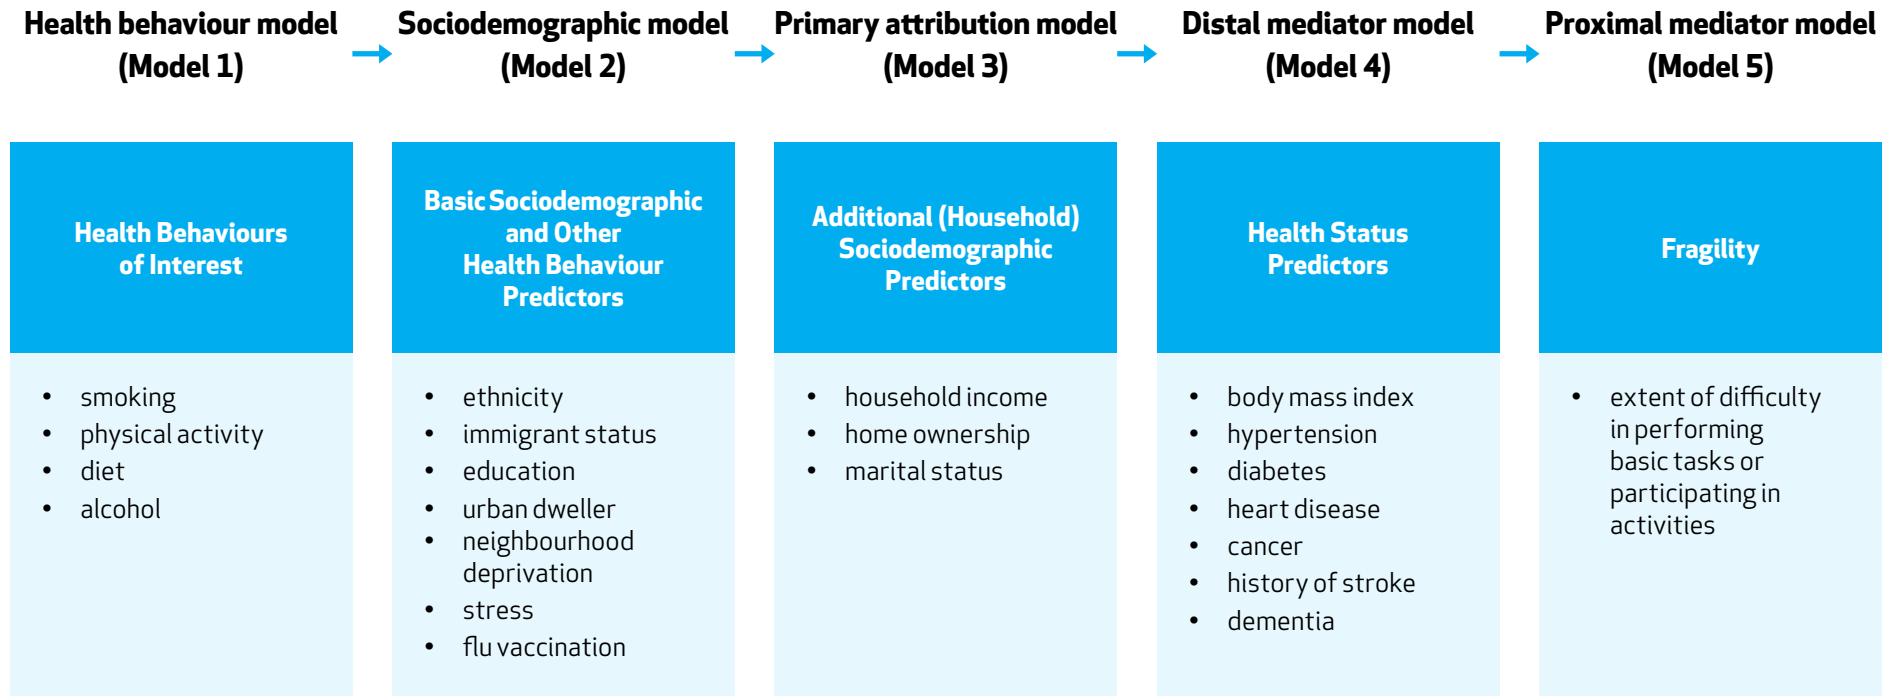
Health behaviour model (Model 1)

Health Behaviours of Interest

- smoking
- physical activity
- diet
- alcohol

Sociodemographic model (Model 2)

Basic Sociodemographic and Other Health Behaviour Predictors

- ethnicity
- immigrant status
- education
- urban dweller
- neighbourhood deprivation
- stress
- flu vaccination

Primary attribution model (Model 3)

Additional (Household) Sociodemographic Predictors

- household income
- home ownership
- marital status

Distal mediator model (Model 4)

Health Status Predictors

- body mass index
- hypertension
- diabetes
- heart disease
- cancer
- history of stroke
- dementia

Proximal mediator model (Model 5)

Fragility

- extent of difficulty in performing basic tasks or participating in activities